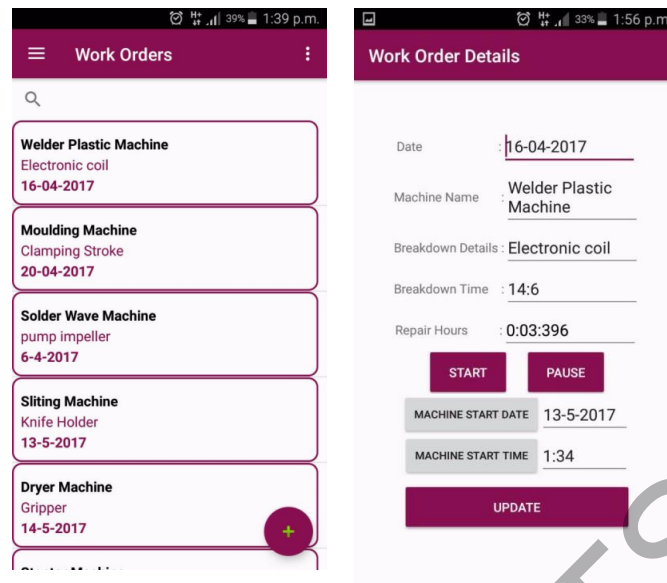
39% 1:39 p.m.

Work Orders

Welder Plastic Machine
Electronic coil
16-04-2017

Moulding Machine
Clamping Stroke
20-04-2017

Solder Wave Machine
pump impeller
6-4-2017

Sliting Machine
Knife Holder
13-5-2017

Dryer Machine
Gripper
14-5-2017

+

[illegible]

33% 1:56 p.m.

Work Order Details

Date : 16-04-2017

Machine Name : Welder Plastic Machine

Breakdown Details : Electronic coil

Breakdown Time : 14:6

Repair Hours : 0:03:396

START

PAUSE

MACHINE START DATE 13-5-2017

MACHINE START TIME 1:34

UPDATE